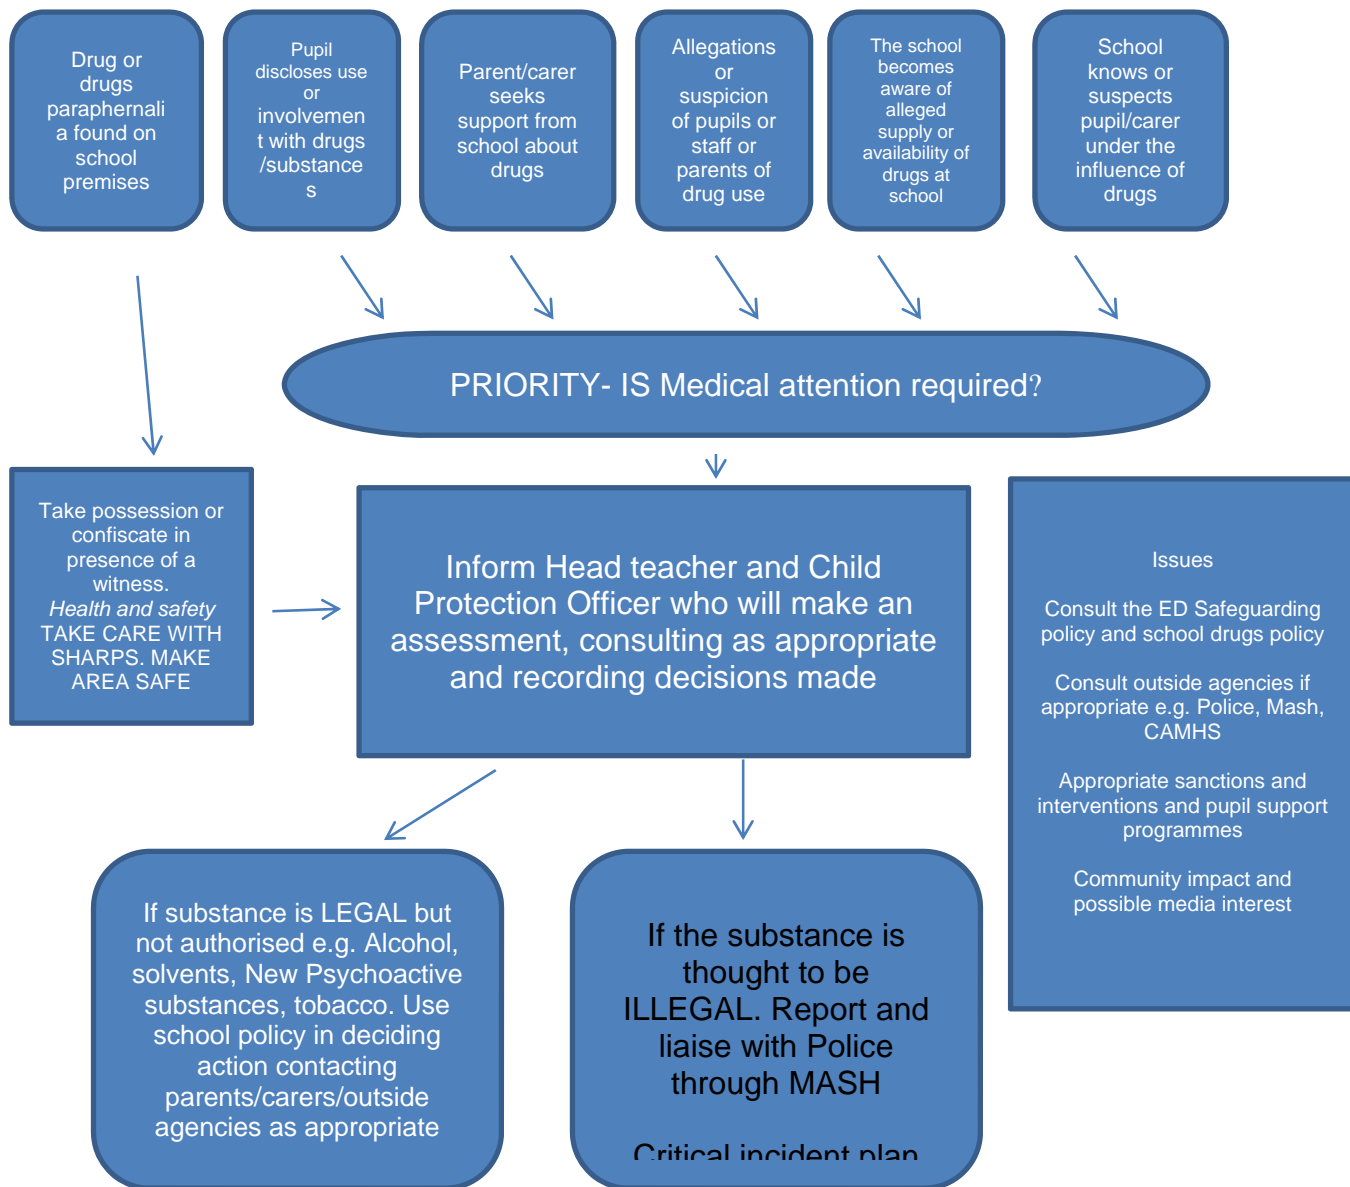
Drug or drugs paraphernali a found on school premises

Pupil discloses use or involvemen t with drugs /substance s

Parent/carer seeks support from school about drugs

Allegations or suspicion of pupils or staff or parents of drug use

The school becomes aware of alleged supply or availability of drugs at school

School knows or suspects pupil/carer under the influence of drugs

PRIORITY- IS Medical attention required?

Take possession or confiscate in presence of a witness.
*Health and safety*
TAKE CARE WITH SHARPS. MAKE AREA SAFE

Inform Head teacher and Child Protection Officer who will make an assessment, consulting as appropriate and recording decisions made

Issues

Consult the ED Safeguarding policy and school drugs policy

Consult outside agencies if appropriate e.g. Police, Mash, CAMHS

Appropriate sanctions and interventions and pupil support programmes

Community impact and possible media interest

If substance is LEGAL but not authorised e.g. Alcohol, solvents, New Psychoactive substances, tobacco. Use school policy in deciding action contacting parents/carers/outside agencies as appropriate

If the substance is thought to be ILLEGAL. Report and liaise with Police through MASH

Critical incident plan